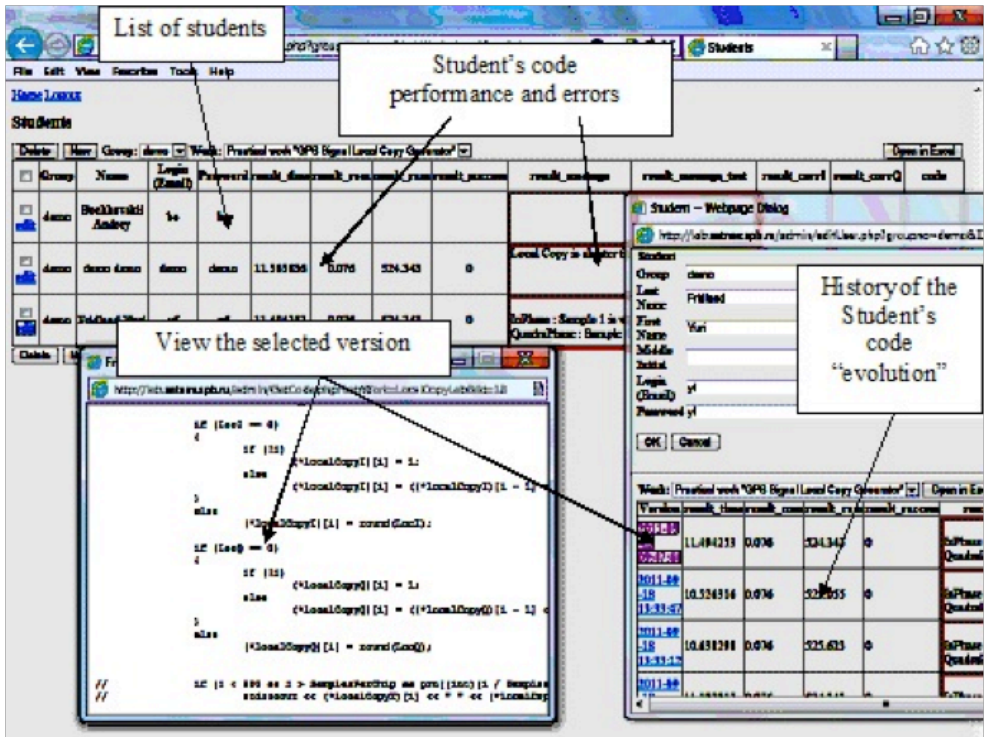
List of students

Student's code performance and errors

History of the Student's code "evolution"

View the selected version

File Edit View Favorites Tools Help

Students

Home Logout

Students

Delete New Group: demo Work: Practical work "GPS Signal Local Copy Generator" Open in Excel

| | Group | Name | Login (Email) | Password | result_time | result_res | result_rm | result_success | result_message | result_message_text | result_corrI | result_corrQ | code |
|---|---|---|---|---|---|---|---|---|---|---|---|---|---|
| edit | demo | Boldhovskii Andrey | bo | bo | | | | | | | | | |
| edit | demo | demo demo | demo | demo | 11.585856 | 0.076 | 524.343 | 0 | Local Copy is correct | | | | |
| edit | demo | Fritlised Yuri | yf | yf | 11.494253 | 0.076 | 524.343 | 0 | InPhase : Sample 1 is ... QuadraPhase : Sample | | | | |

Delete

Student -- Webpage Dialog

http://lab.srns.ru.spb.ru/admin/editUser.php?groupno=demo&I

Student
Group demo
Last Name Fritlised
First Name Yuri
Middle Initial
Login (Email) yf
Password yf

OK Cancel

Work: Practical work "GPS Signal Local Copy Generator" Open in Excel

| Version | result_time | result_corr | result_rs | result_success | |
|---|---|---|---|---|---|
| 2011-09-18 | 11.494253 | 0.076 | 524.343 | 0 | InPhase Quadra |
| 2011-09-18 13:33:47 | 10.526316 | 0.076 | 523.555 | 0 | InPhase Quadra |
| 2011-09-18 13:33:12 | 10.638298 | 0.076 | 525.625 | 0 | InPhase Quadra |
| 2011-09 | | | | | |

http://lab.srns.ru.spb.ru/admin/GetCode.php

if (LocI == 0)
{
if (ii)
(*localCopyI)[i] = 1;
else
(*localCopyI)[i] = ((*localCopyI)[i - 1]
}
else
(*localCopyI)[i] = round(LocI);
if (LocQ == 0)
{
if (ii)
(*localCopyQ)[i] = 1;
else
(*localCopyQ)[i] = ((*localCopyQ)[i - 1]
}
else
(*localCopyQ)[i] = round(LocQ);
// if (i < 800 && i > SamplesPerChip && pro((int)(i / Samples
// stdiscout << (*localCopyI)[i] << " " << (*localCop